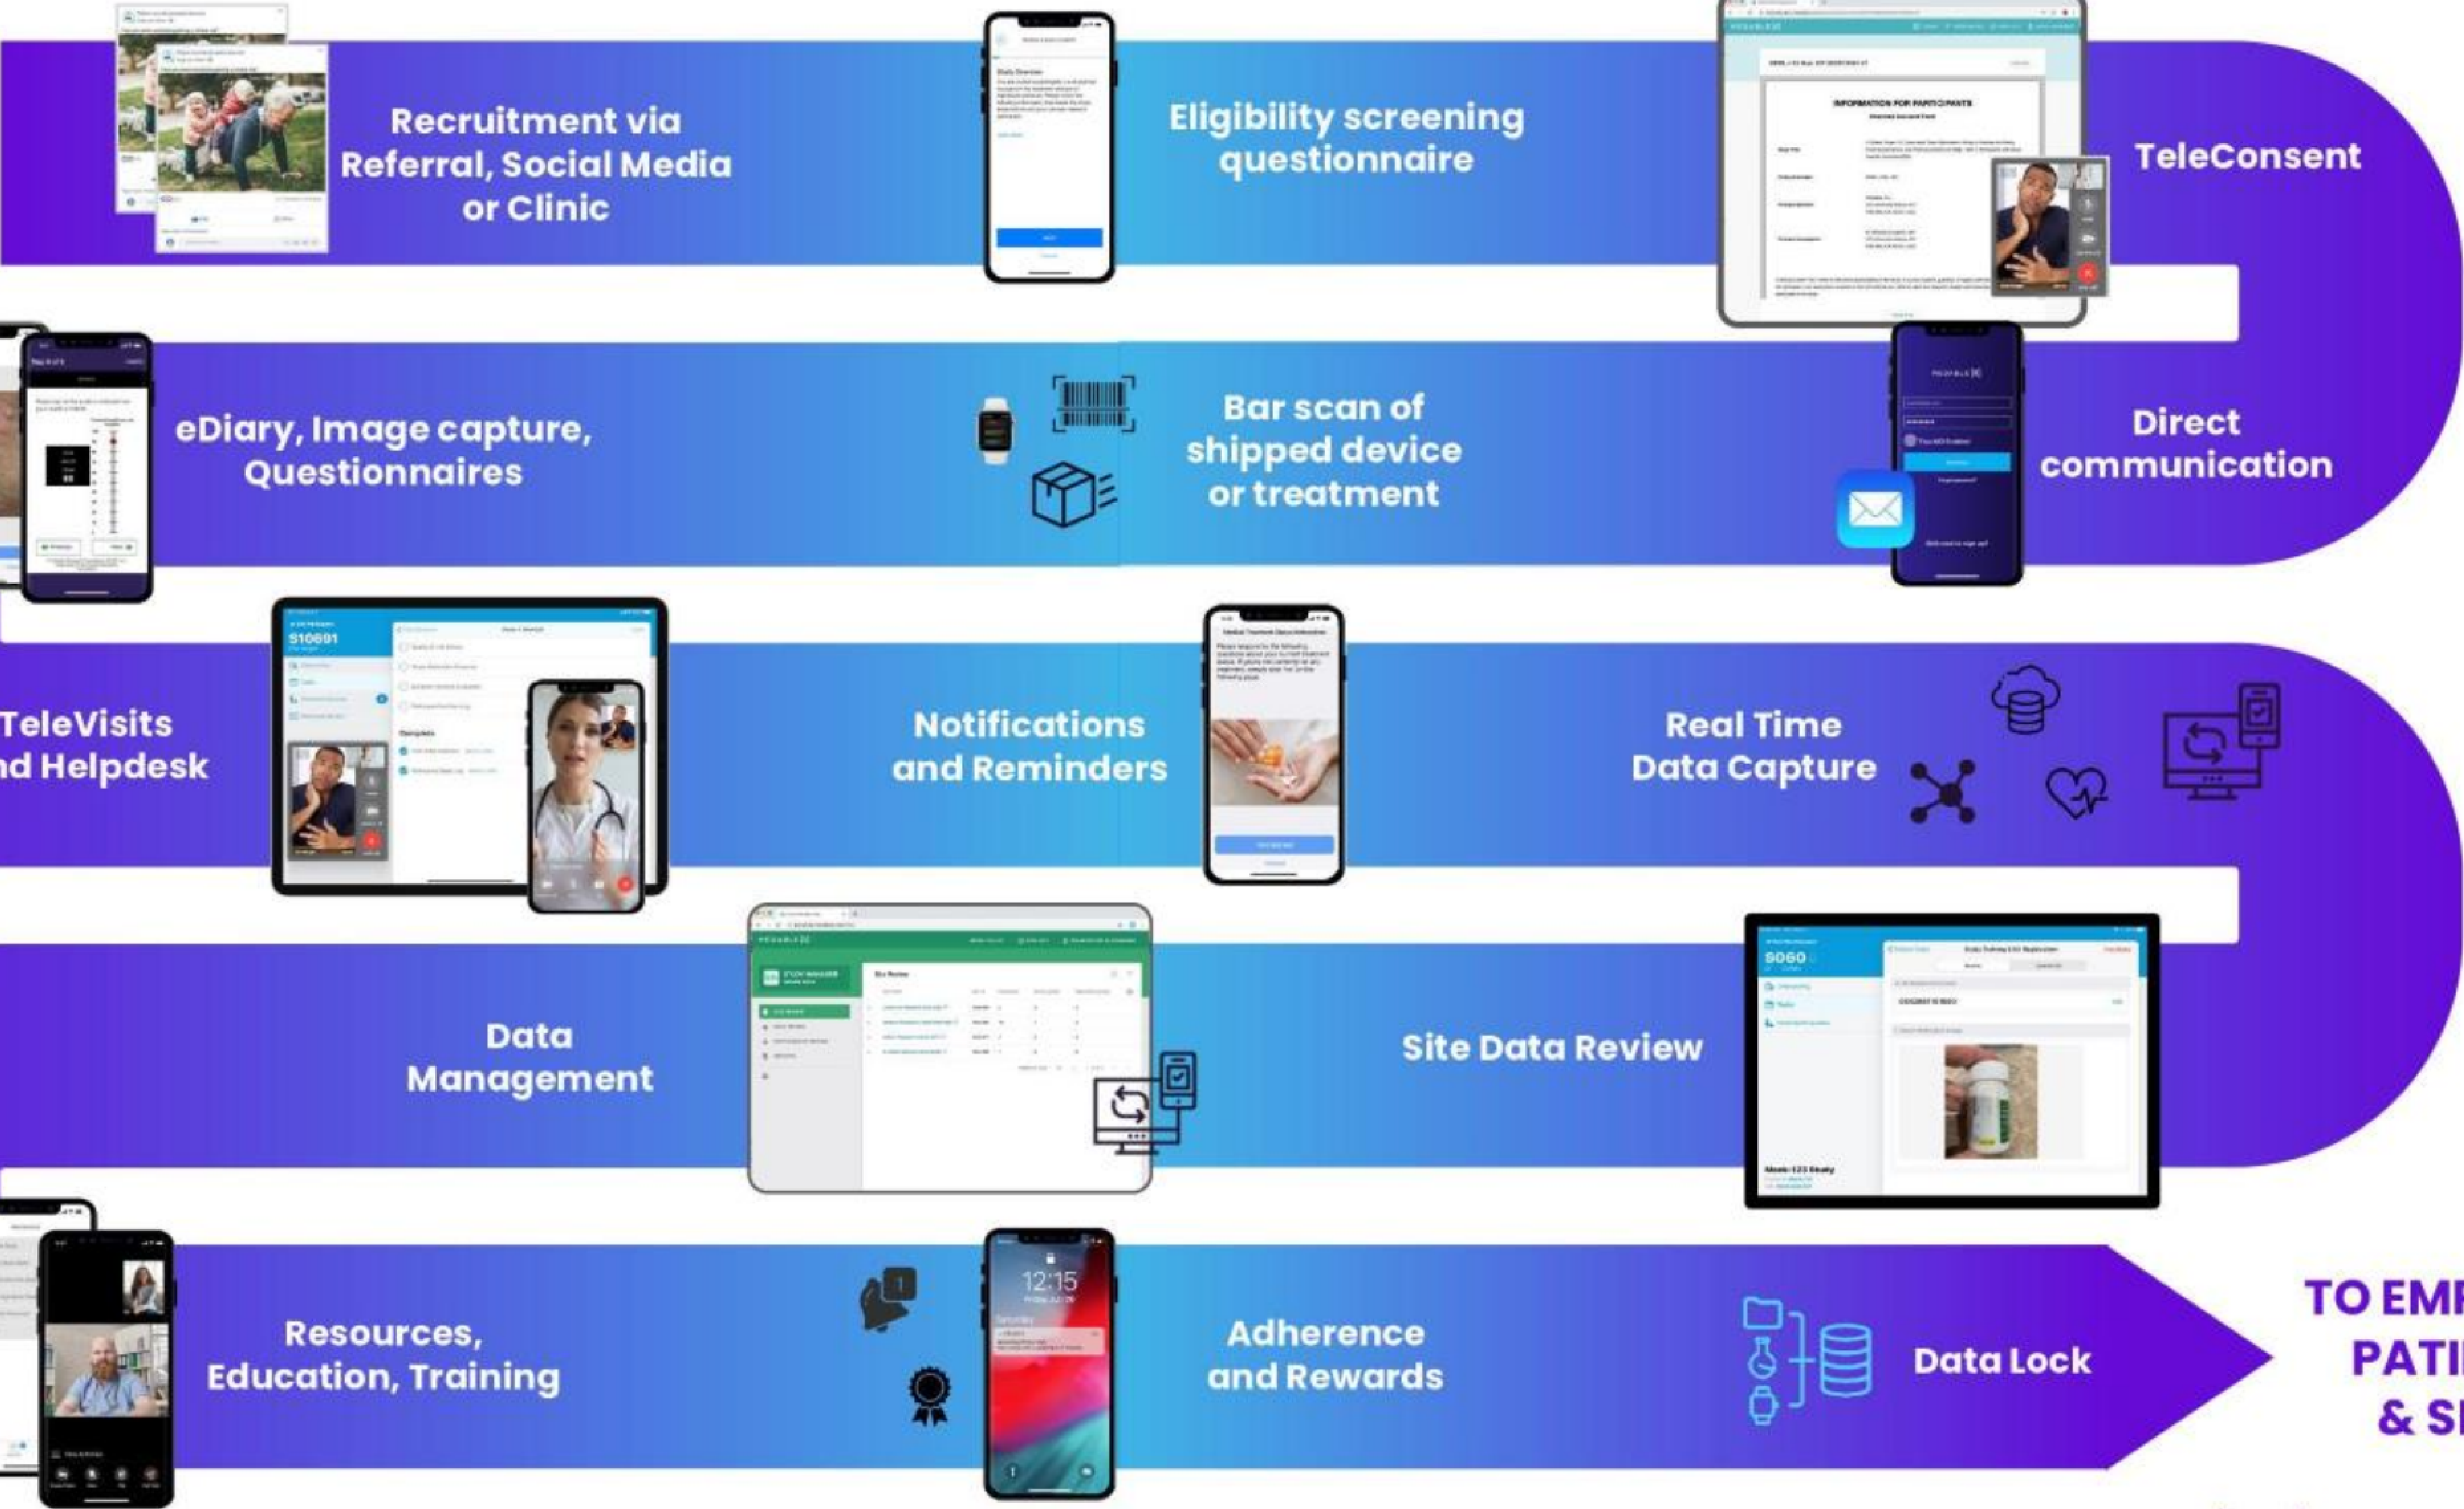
Recruitment via Referral, Social Media or Clinic

Eligibility screening questionnaire

TeleConsent

eDiary, Image capture, Questionnaires

Bar scan of shipped device or treatment

Direct communication

TeleVisits
nd Helpdesk

S10691

Notifications and Reminders

Real Time Data Capture

Data Management

Site Data Review

S060

Resources, Education, Training

12:15

Adherence and Rewards

Data Lock

TO EM
PATI
& S